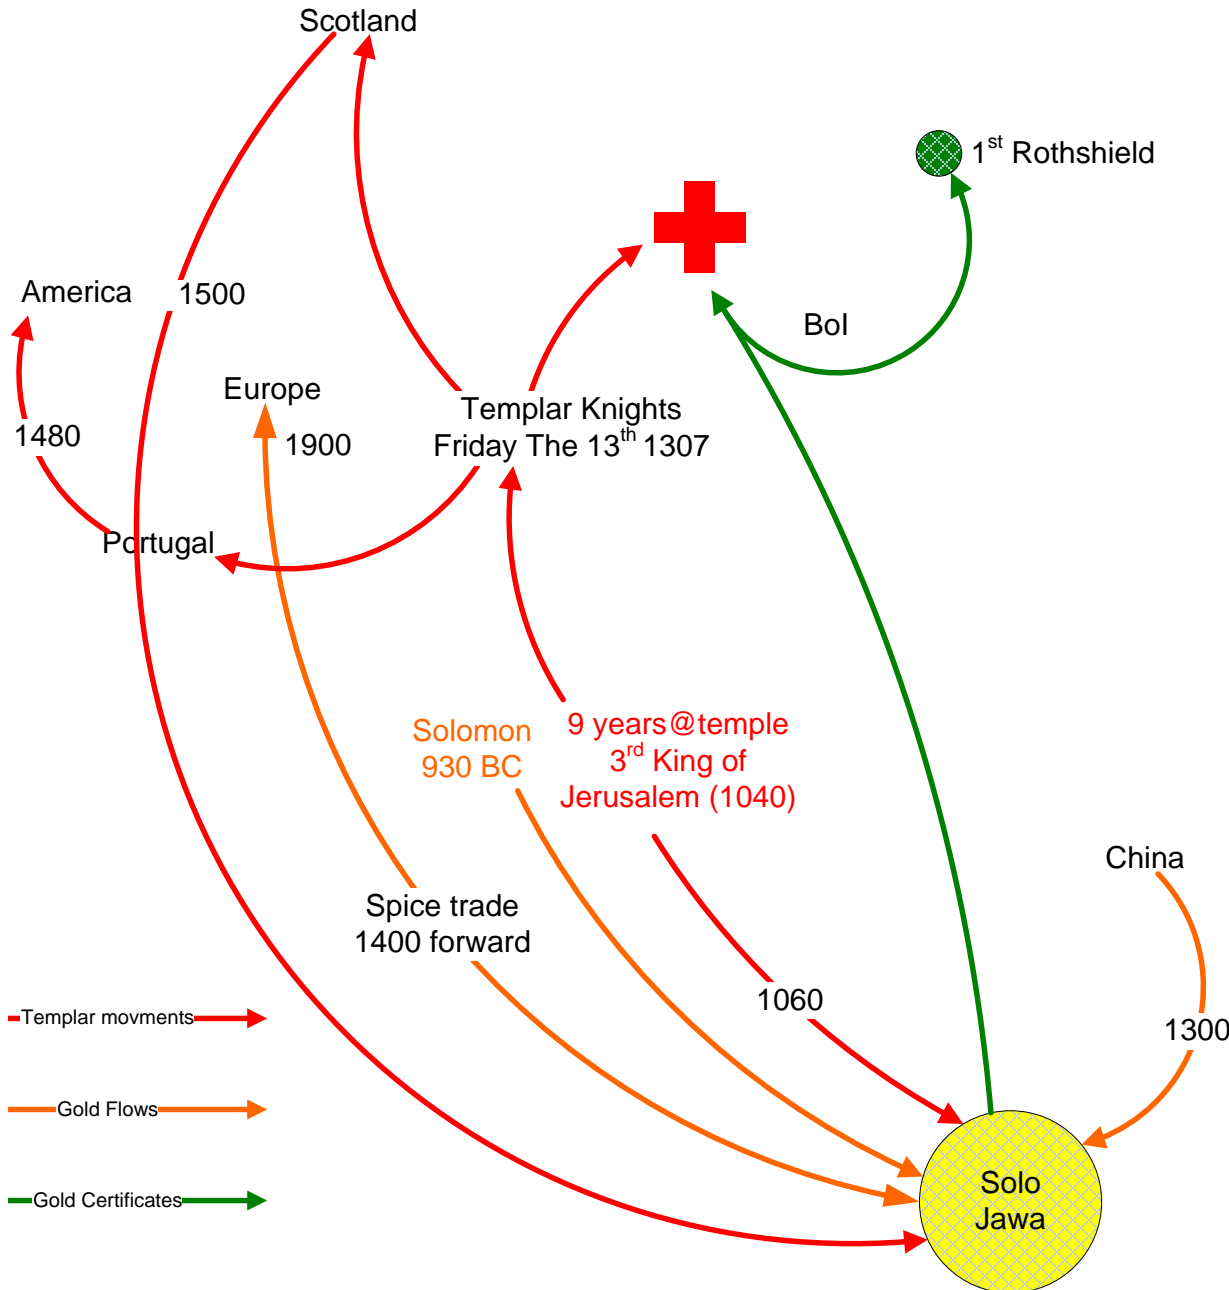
Scotland

$1^{st}$ Rothshield

America

1500

BoI

Europe

1480

1900

Templar Knights
Friday The $13^{th}$ 1307

Portugal

Solomon
930 BC

9 years@temple
$3^{rd}$ King of
Jerusalem (1040)

China

Spice trade
1400 forward

1060

1300

Templar movments

Gold Flows

Gold Certificates

Solo
Jawa